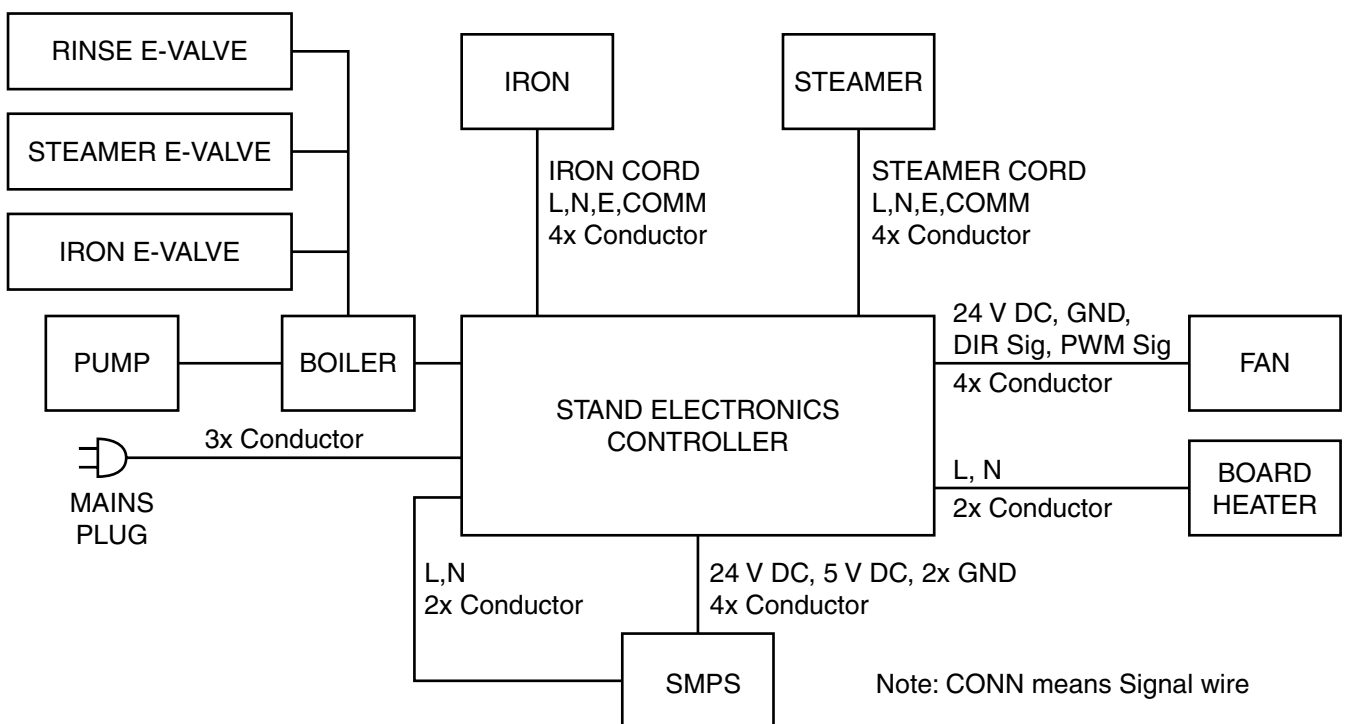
RINSE E-VALVE

STEAMER E-VALVE

IRON E-VALVE

PUMP

BOILER

IRON

IRON CORD
L,N,E,COMM
4x Conductor

STEAMER

STEAMER CORD
L,N,E,COMM
4x Conductor

24 V DC, GND,
DIR Sig, PWM Sig
4x Conductor

FAN

STAND ELECTRONICS
CONTROLLER

3x Conductor

MAINS
PLUG

L, N
2x Conductor

BOARD
HEATER

L,N
2x Conductor

24 V DC, 5 V DC, 2x GND
4x Conductor

SMPS

Note: CONN means Signal wire